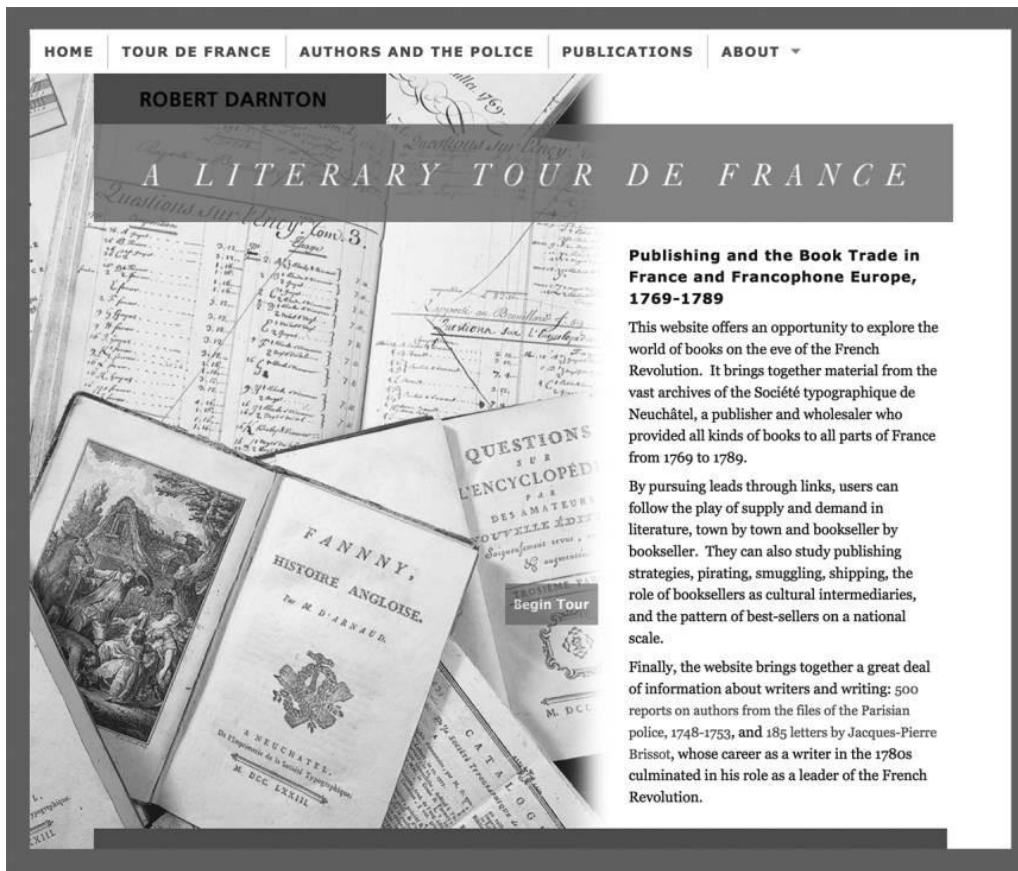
HOME TOUR DE FRANCE AUTHORS AND THE POLICE PUBLICATIONS ABOUT

ROBERT DARNTON

A LITERARY TOUR DE FRANCE

Publishing and the Book Trade in France and Francophone Europe, 1769-1789

This website offers an opportunity to explore the world of books on the eve of the French Revolution. It brings together material from the vast archives of the Société typographique de Neuchâtel, a publisher and wholesaler who provided all kinds of books to all parts of France from 1769 to 1789.

By pursuing leads through links, users can follow the play of supply and demand in literature, town by town and bookseller by bookseller. They can also study publishing strategies, pirating, smuggling, shipping, the role of booksellers as cultural intermediaries, and the pattern of best-sellers on a national scale.

Finally, the website brings together a great deal of information about writers and writing: 500 reports on authors from the files of the Parisian police, 1748-1753, and 185 letters by Jacques-Pierre Brissot, whose career as a writer in the 1780s culminated in his role as a leader of the French Revolution.

Begin Tour

QUESTIONS SUR L'ENCYCLOPÉDIE PAR DES AMATEURS

FANNNY, HISTOIRE ANGLOISE. Par M. D'ARNAUD.

A NEUCHATEL, De l'Imprimerie de la Société Typographique. M. DCC. LXXIII.

Questions sur l'Ency. Tom. 3.

CATALOG